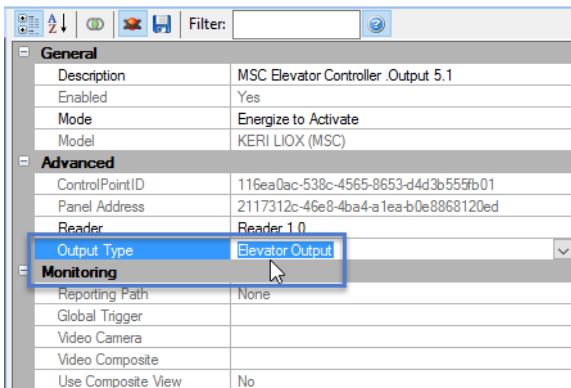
Filter:

General

| | |
|---|---|
| Description | MSC Elevator Controller .Output 5.1 |
| Enabled | Yes |
| Mode | Energize to Activate |
| Model | KERI LIOX (MSC) |

Advanced

| | |
|---|---|
| ControlPointID | 116ea0ac-538c-4565-8653-d4d3b555fb01 |
| Panel Address | 2117312c-46e8-4ba4-a1ea-b0e8868120ed |
| Reader | Reader 1.0 |
| Output Type | Elevator Output |

Monitoring

| | |
|---|---|
| Reporting Path | None |
| Global Trigger | |
| Video Camera | |
| Video Composite | |
| Use Composite View | No |